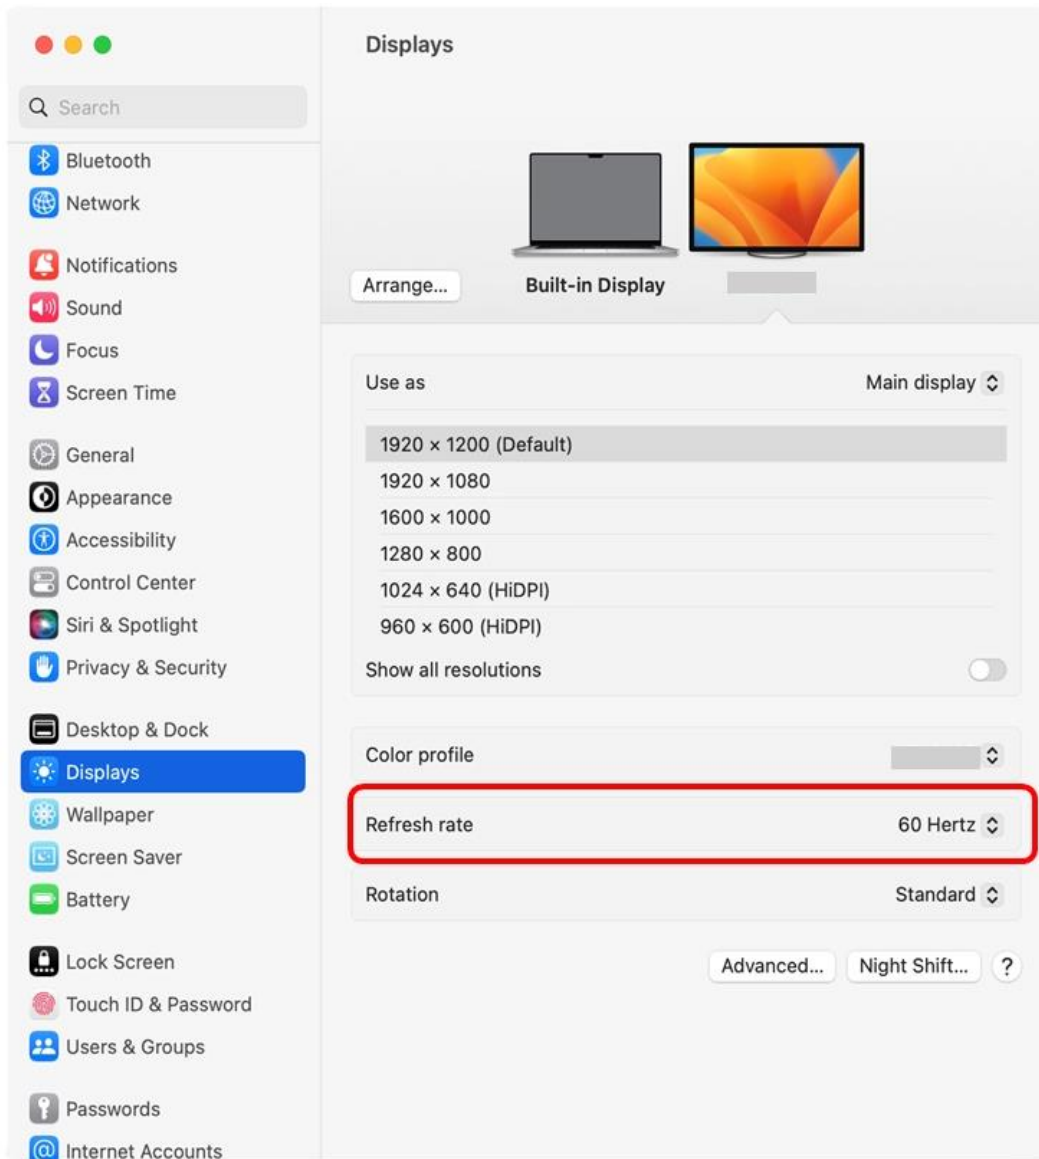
Search

Bluetooth
Network

Notifications
Sound
Focus
Screen Time

General
Appearance
Accessibility
Control Center
Siri & Spotlight
Privacy & Security

Desktop & Dock
Displays
Wallpaper
Screen Saver
Battery

Lock Screen
Touch ID & Password
Users & Groups

Passwords
Internet Accounts

Displays

Arrange...
Built-in Display

Use as
Main display

1920 × 1200 (Default)
1920 × 1080
1600 × 1000
1280 × 800
1024 × 640 (HiDPI)
960 × 600 (HiDPI)
Show all resolutions

Color profile

Refresh rate
60 Hertz

Rotation
Standard

Advanced...
Night Shift...
?